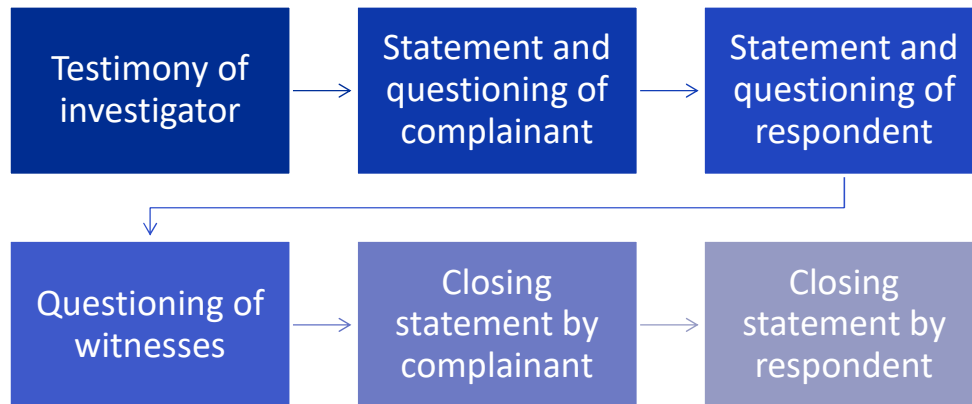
Testimony of investigator

Statement and questioning of complainant

Statement and questioning of respondent

Questioning of witnesses

Closing statement by complainant

Closing statement by respondent